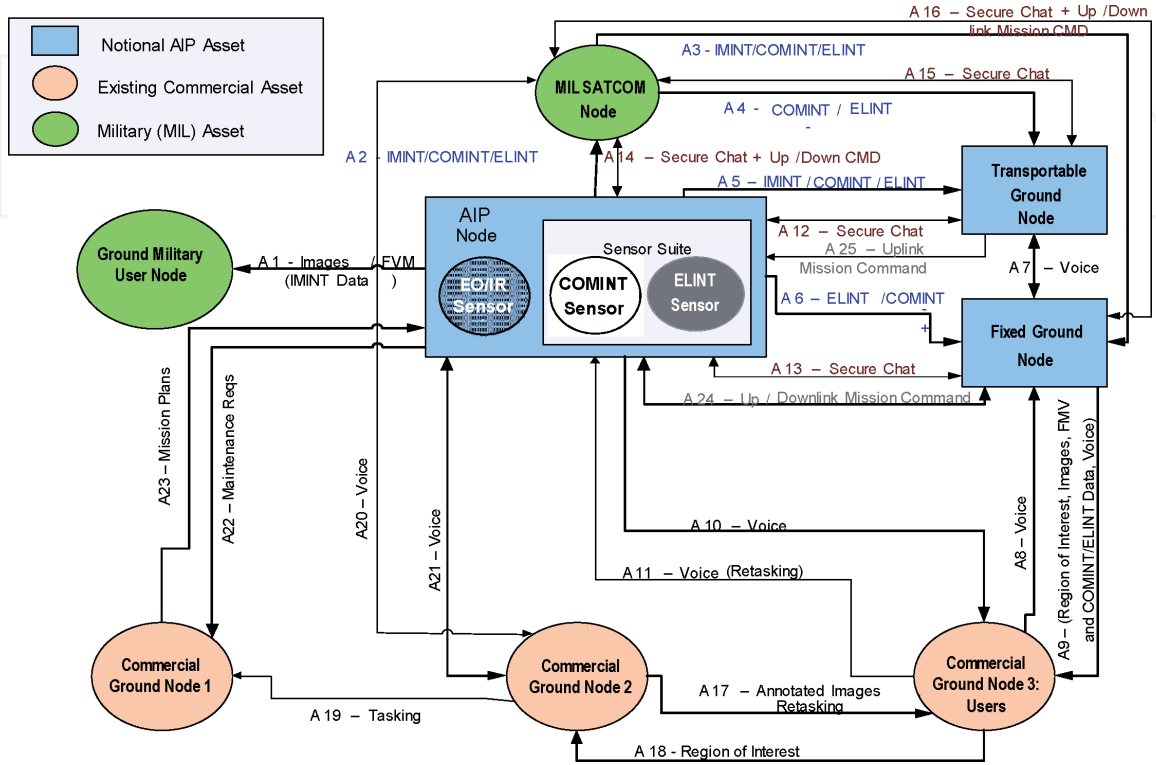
Notional AIP Asset
Existing Commercial Asset
Military (MIL) Asset

A 16 – Secure Chat + Up /Down link Mission CMD
A3 - IMINT/COMINT/ELINT
MIL SATCOM Node
A 15 – Secure Chat
A 4 - COMINT / ELINT
A 2 - IMINT/COMINT/ELINT
A 14 – Secure Chat + Up /Down CMD
Transportable Ground Node
A 5 – IMINT / COMINT / ELINT
AIP Node
Sensor Suite
A 12 – Secure Chat
A 25 – Uplink Mission Command
Ground Military User Node
A 1 - Images / FVM (IMINT Data )
EO/IR Sensor
COMINT Sensor
ELINT Sensor
A 7 – Voice
A 6 – ELINT /COMINT
Fixed Ground Node
A 13 – Secure Chat
A 24 – Up / Downlink Mission Command
A23 – Mission Plans
A22 – Maintenance Reqs
A20 – Voice
A21 – Voice
A8 – Voice
A9 – (Region of Interest, Images, FMV and COMINT/ELINT Data, Voice)
A 10 – Voice
A 11 – Voice (Retasking)
Commercial Ground Node 1
Commercial Ground Node 2
Commercial Ground Node 3: Users
A 17 – Annotated Images Retasking
A 19 – Tasking
A 18 - Region of Interest